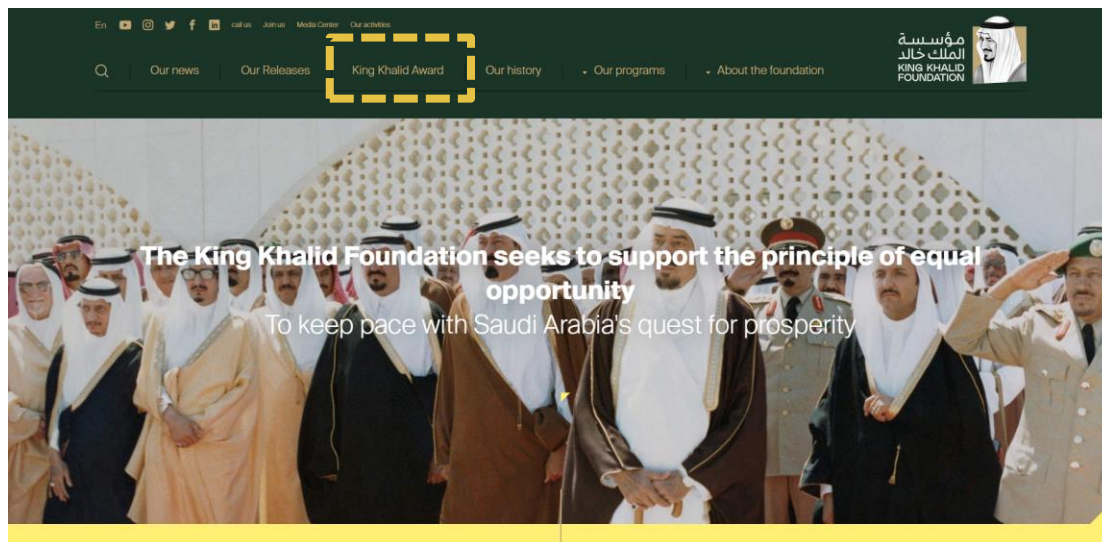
En call us Join us Media Center Our activities

Our news | Our Releases | King Khalid Award | Our history | Our programs | About the foundation

مؤسسة الملك خالد
KING KHALID FOUNDATION

The King Khalid Foundation seeks to support the principle of equal opportunity

To keep pace with Saudi Arabia's quest for prosperity